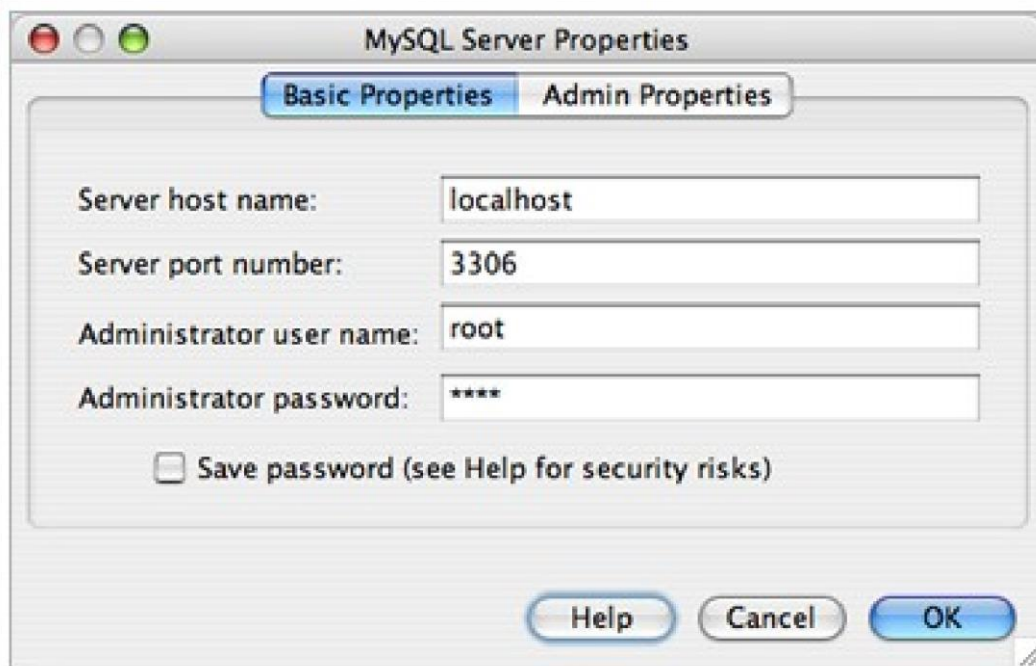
MySQL Server Properties

Basic Properties Admin Properties

Server host name: localhost

Server port number: 3306

Administrator user name: root

Administrator password: ****

Save password (see Help for security risks)

Help Cancel OK